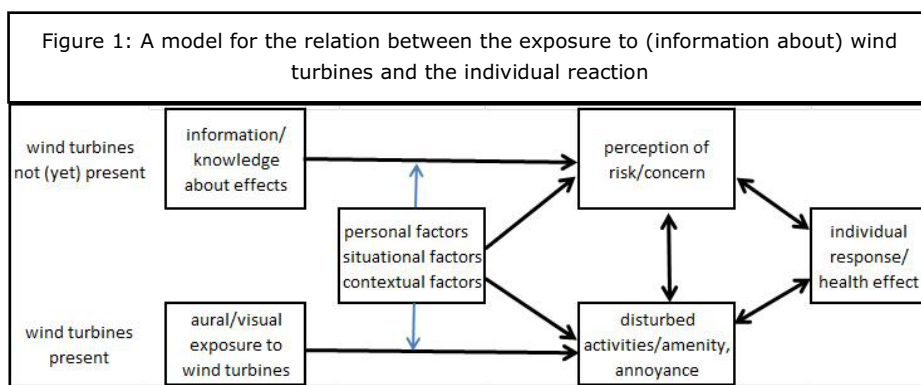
Figure 1: A model for the relation between the exposure to (information about) wind turbines and the individual reaction

wind turbines not (yet) present

information/ knowledge about effects

perception of risk/concern

personal factors situational factors contextual factors

individual response/ health effect

wind turbines present

aural/visual exposure to wind turbines

disturbed activities/amenity, annoyance